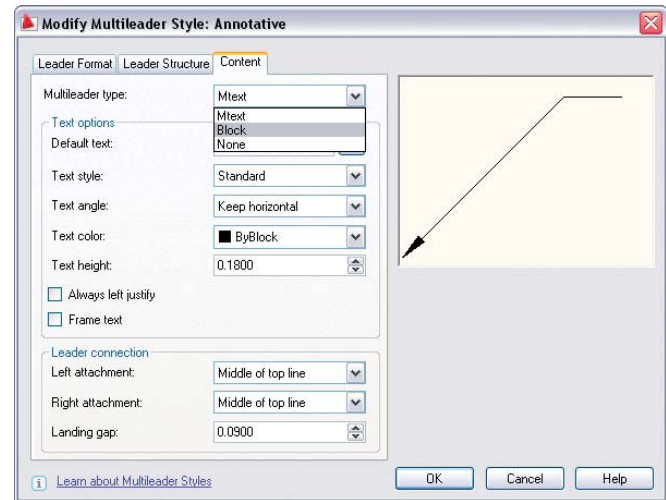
Modify Multileader Style: Annotative

Leader Format
Leader Structure
Content

Multileader type:
Mtext
Mtext
Block
None

Text options
Default text:
Text style:
Standard
Text angle:
Keep horizontal
Text color:
ByBlock
Text height:
0.1800
Always left justify
Frame text

Leader connection
Left attachment:
Middle of top line
Right attachment:
Middle of top line
Landing gap:
0.0900

Learn about Multileader Styles

OK
Cancel
Help